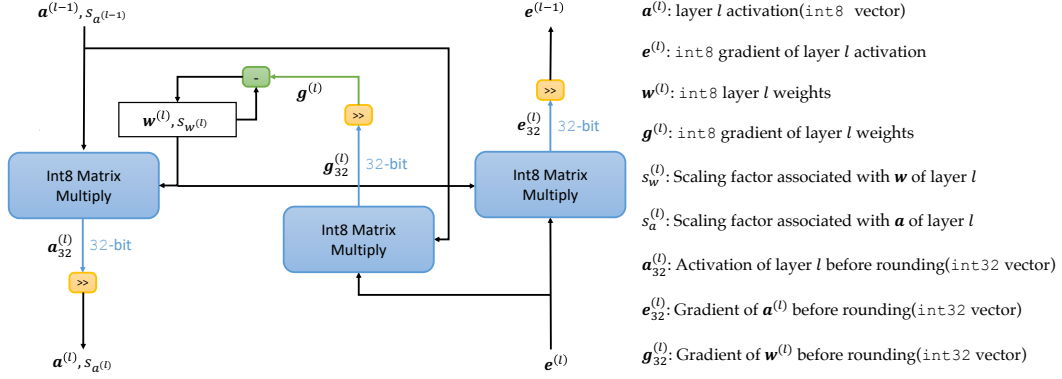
$\boldsymbol{a}^{(l-1)}, s_{a^{(l-1)}}$

-

$\boldsymbol{g}^{(l)}$

$\boldsymbol{w}^{(l)}, s_{w^{(l)}}$

>>

$\boldsymbol{e}^{(l-1)}$

>>

$\boldsymbol{e}_{32}^{(l)}$ 32-bit

Int8 Matrix Multiply

$\boldsymbol{g}_{32}^{(l)}$ 32-bit

Int8 Matrix Multiply

Int8 Matrix Multiply

$\boldsymbol{a}_{32}^{(l)}$ 32-bit

>>

$\boldsymbol{a}^{(l)}, s_{a^{(l)}}$

$\boldsymbol{e}^{(l)}$

$\boldsymbol{a}^{(l)}$: layer $l$ activation(int8 vector)

$\boldsymbol{e}^{(l)}$: int8 gradient of layer $l$ activation

$\boldsymbol{w}^{(l)}$: int8 layer $l$ weights

$\boldsymbol{g}^{(l)}$: int8 gradient of layer $l$ weights

$s_w^{(l)}$: Scaling factor associated with $\boldsymbol{w}$ of layer $l$

$s_a^{(l)}$: Scaling factor associated with $\boldsymbol{a}$ of layer $l$

$\boldsymbol{a}_{32}^{(l)}$: Activation of layer $l$ before rounding(int32 vector)

$\boldsymbol{e}_{32}^{(l)}$: Gradient of $\boldsymbol{a}^{(l)}$ before rounding(int32 vector)

$\boldsymbol{g}_{32}^{(l)}$: Gradient of $\boldsymbol{w}^{(l)}$ before rounding(int32 vector)